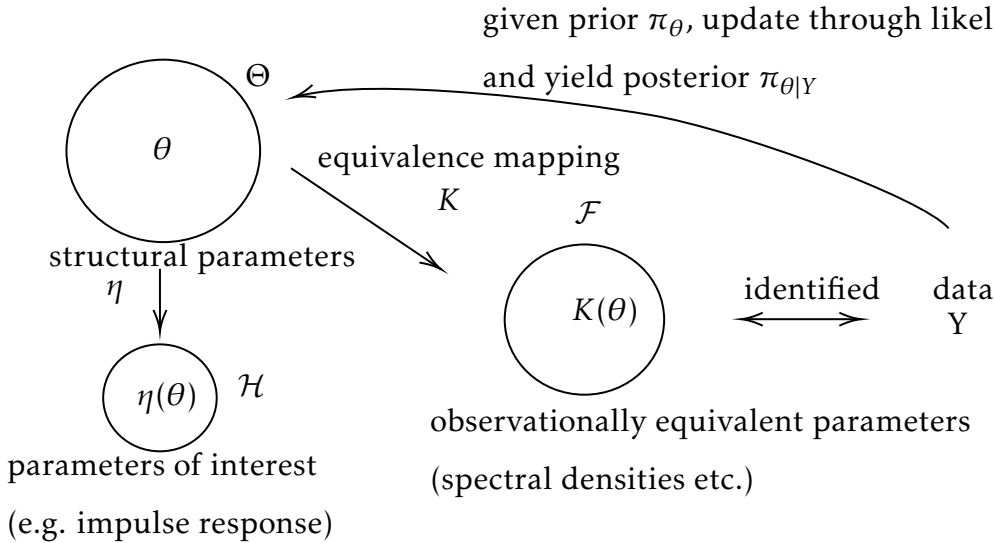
given prior $\pi_{\theta}$, update through likel

and yield posterior $\pi_{\theta|Y}$

$\Theta$

$\theta$

equivalence mapping

$K$

$\mathcal{F}$

structural parameters

$\eta$

$K(\theta)$

identified

data

Y

$\eta(\theta)$

$\mathcal{H}$

observationally equivalent parameters

parameters of interest

(spectral densities etc.)

(e.g. impulse response)